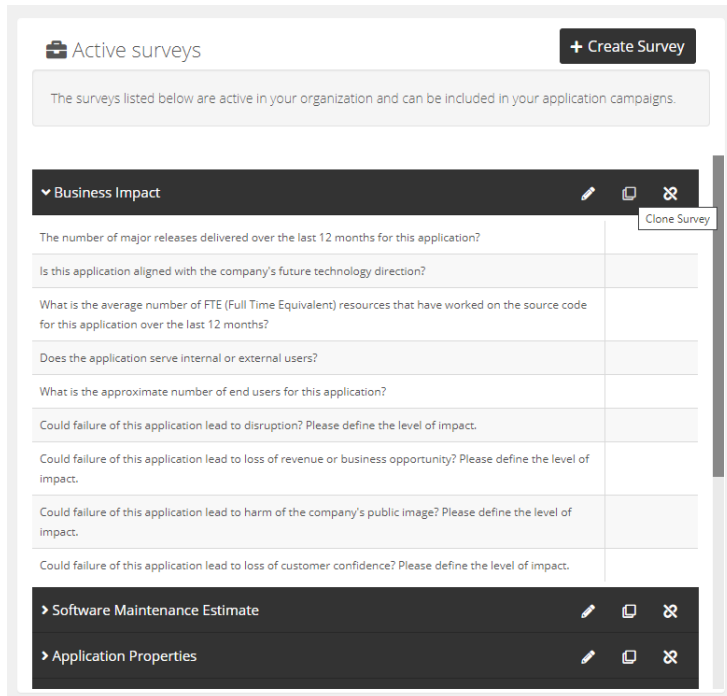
Active surveys

+ Create Survey

The surveys listed below are active in your organization and can be included in your application campaigns.

Business Impact

Clone Survey

The number of major releases delivered over the last 12 months for this application?

Is this application aligned with the company's future technology direction?

What is the average number of FTE (Full Time Equivalent) resources that have worked on the source code for this application over the last 12 months?

Does the application serve internal or external users?

What is the approximate number of end users for this application?

Could failure of this application lead to disruption? Please define the level of impact.

Could failure of this application lead to loss of revenue or business opportunity? Please define the level of impact.

Could failure of this application lead to harm of the company's public image? Please define the level of impact.

Could failure of this application lead to loss of customer confidence? Please define the level of impact.

Software Maintenance Estimate

Application Properties